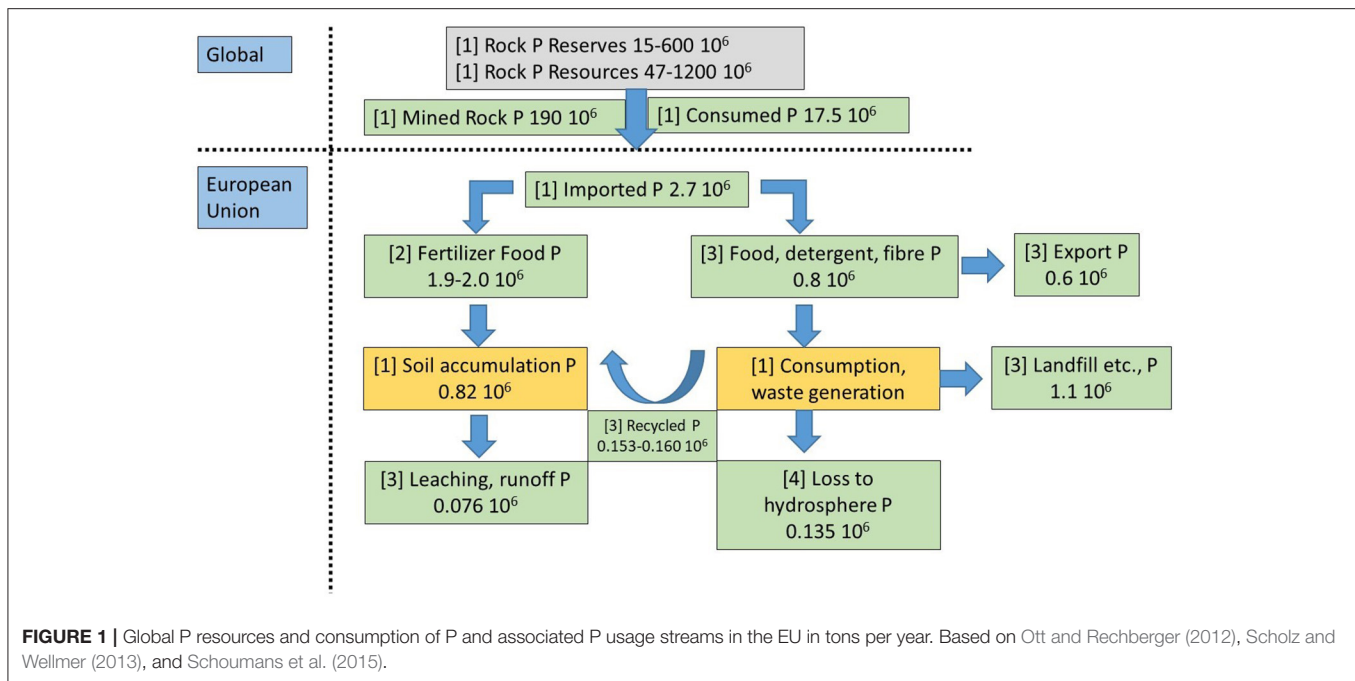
Global

[1] Rock P Reserves 15-600 $10^6$
[1] Rock P Resources 47-1200 $10^6$

[1] Mined Rock P 190 $10^6$

[1] Consumed P 17.5 $10^6$

European Union

[1] Imported P 2.7 $10^6$

[2] Fertilizer Food P 1.9-2.0 $10^6$

[3] Food, detergent, fibre P 0.8 $10^6$

[3] Export P 0.6 $10^6$

[1] Soil accumulation P 0.82 $10^6$

[1] Consumption, waste generation

[3] Landfill etc., P 1.1 $10^6$

[3] Recycled P 0.153-0.160 $10^6$

[3] Leaching, runoff P 0.076 $10^6$

[4] Loss to hydrosphere P 0.135 $10^6$

**FIGURE 1 |** Global P resources and consumption of P and associated P usage streams in the EU in tons per year. Based on Ott and Rechberger (2012), Scholz and Wellmer (2013), and Schoumans et al. (2015).